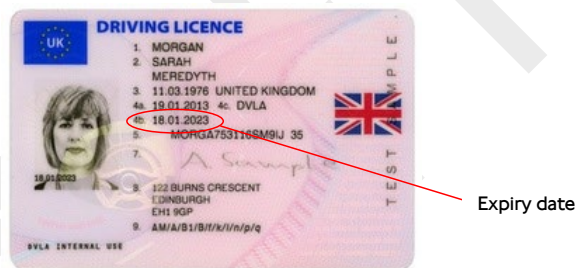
UK

DRIVING LICENCE

1. MORGAN
2. SARAH
MEREDYTH
3. 11.03.1976 UNITED KINGDOM
4a. 19.01.2013 4c. DVLA
4b. 18.01.2023
5. MORGA753116SM9IJ 35
7. A Sample
8. 122 BURNS CRESCENT
EDINBURGH
EH1 9GP
9. AM/A/B1/B/f/k/l/n/p/q

18.01.2023

TEST SAMPLE

DVLA INTERNAL USE

Expiry date